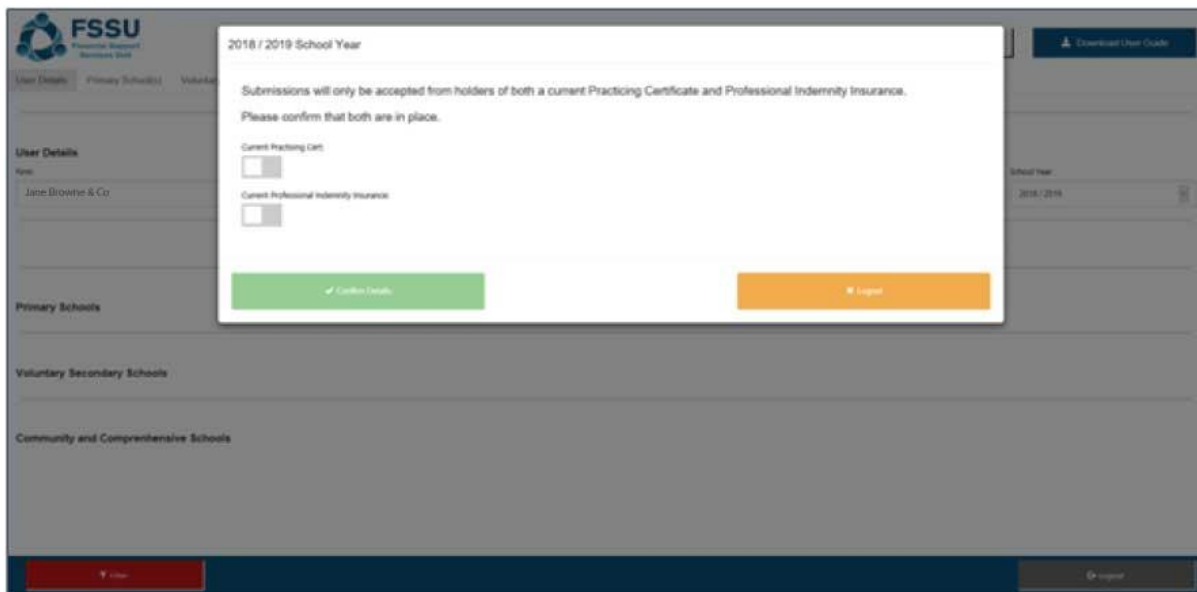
FSSU
Financial Support Services Unit

Download User Guide

User Details   Primary School(s)   Volunta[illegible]

User Details
Firm
Jane Browne & Co

School Year
2018 / 2019

Primary Schools

Voluntary Secondary Schools

Community and Comprehensive Schools

2018 / 2019 School Year

Submissions will only be accepted from holders of both a current Practicing Certificate and Professional Indemnity Insurance.

Please confirm that both are in place.

Current Practicing Cert:

Current Professional Indemnity Insurance:

✔ Confirm Details

✖ Logout

Filter

Logout